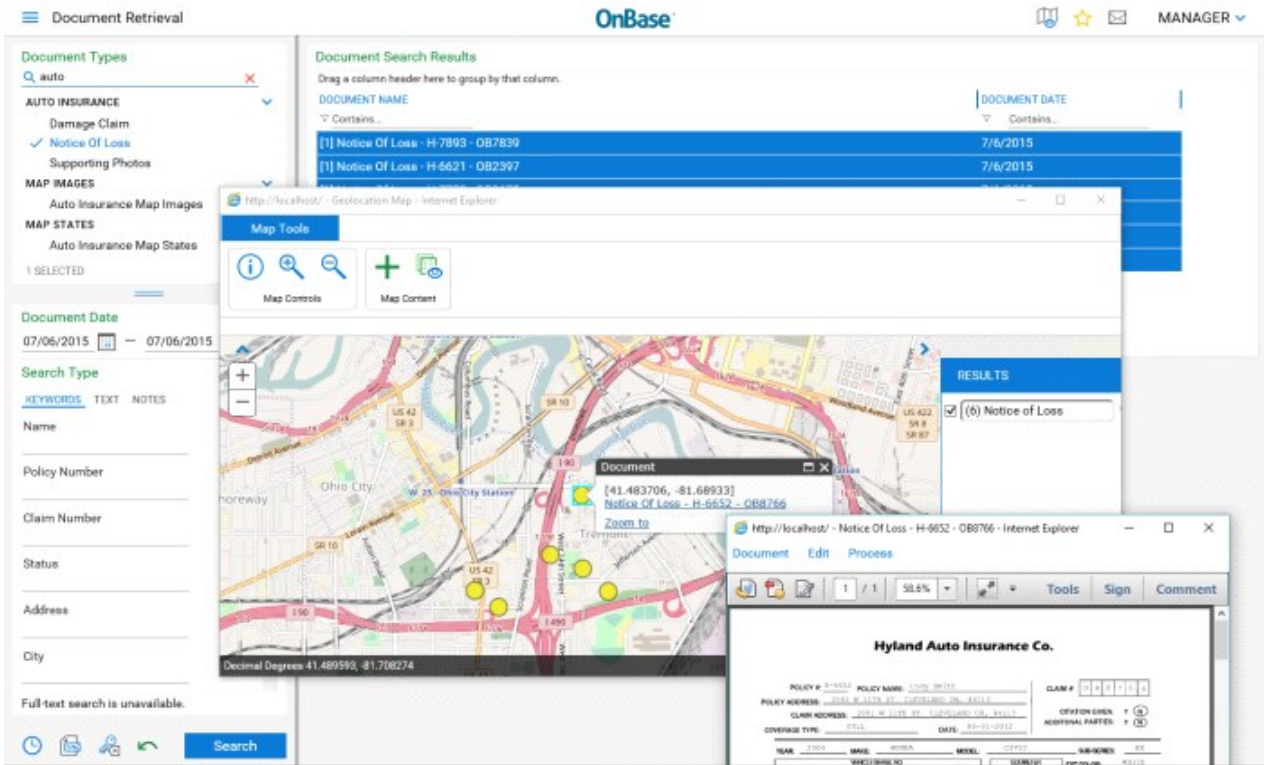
Document Retrieval

OnBase

MANAGER

Document Types
auto
AUTO INSURANCE
Damage Claim
Notice Of Loss
Supporting Photos
MAP IMAGES
Auto Insurance Map Images
MAP STATES
Auto Insurance Map States
1 SELECTED

Document Date
07/06/2015 — 07/06/2015

Search Type
KEYWORDS TEXT NOTES

Name

Policy Number

Claim Number

Status

Address

City

Full-text search is unavailable.

Search

Document Search Results
Drag a column header here to group by that column.

| DOCUMENT NAME | DOCUMENT DATE |
|---|---|
| Contains... | Contains... |
| [1] Notice Of Loss - H-7893 - OB7839 | 7/6/2015 |
| [1] Notice Of Loss - H-6621 - OB2397 | 7/6/2015 |

http://localhost/ - Geolocation Map - Internet Explorer

Map Tools

Map Controls

Map Content

RESULTS
(6) Notice of Loss

Document
[41.483706, -81.68933]
Notice Of Loss - H-6652 - OB8766
Zoom to

Ohio City
W. 25 - Ohio City Station
Tremont
US 42 SR 3
SR 10
190
SR 10
US 42 SR 3
US 422 SR 8 SR 87
I 90
I 490

Decimal Degrees 41.489599, -81.708274

http://localhost/ - Notice Of Loss - H-6652 - OB8766 - Internet Explorer

Document Edit Process

1 / 1 58.6%

Tools Sign Comment

Hyland Auto Insurance Co.

POLICY #: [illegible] POLICY NAME: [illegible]
POLICY ADDRESS: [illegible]
CLAIM ADDRESS: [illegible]
COVERAGE TYPE: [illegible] DATE: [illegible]
CLAIM #: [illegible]
CITATION GIVEN: Y N
ADDITIONAL PARTIES: Y N
YEAR: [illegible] MAKE: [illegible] MODEL: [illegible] SUB-SERIES: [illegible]